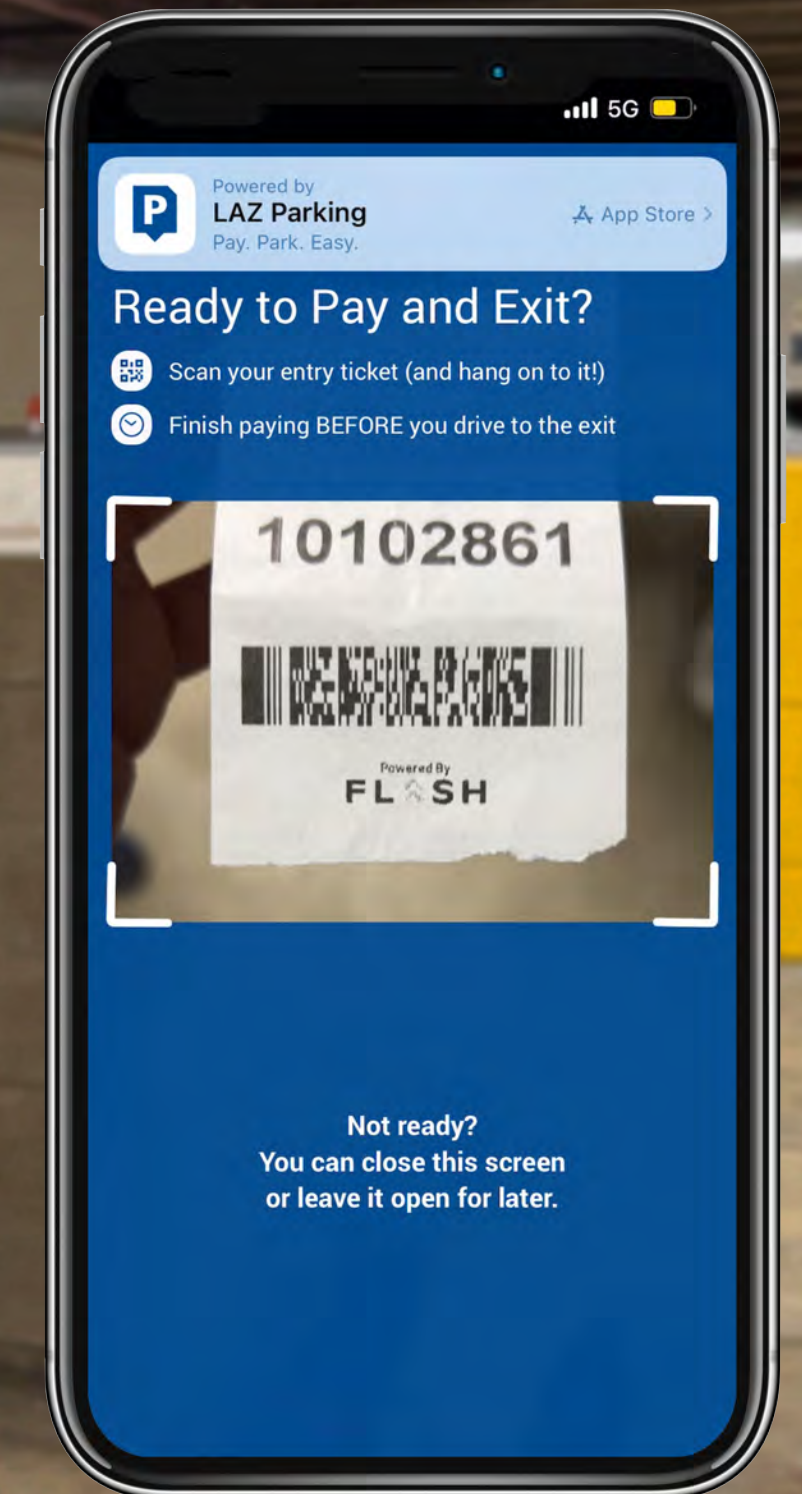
5G

P

Powered by
LAZ Parking
Pay. Park. Easy.

App Store >

Ready to Pay and Exit?

Scan your entry ticket (and hang on to it!)

Finish paying BEFORE you drive to the exit

10102861

Powered By
FLASH

Not ready?
You can close this screen or leave it open for later.